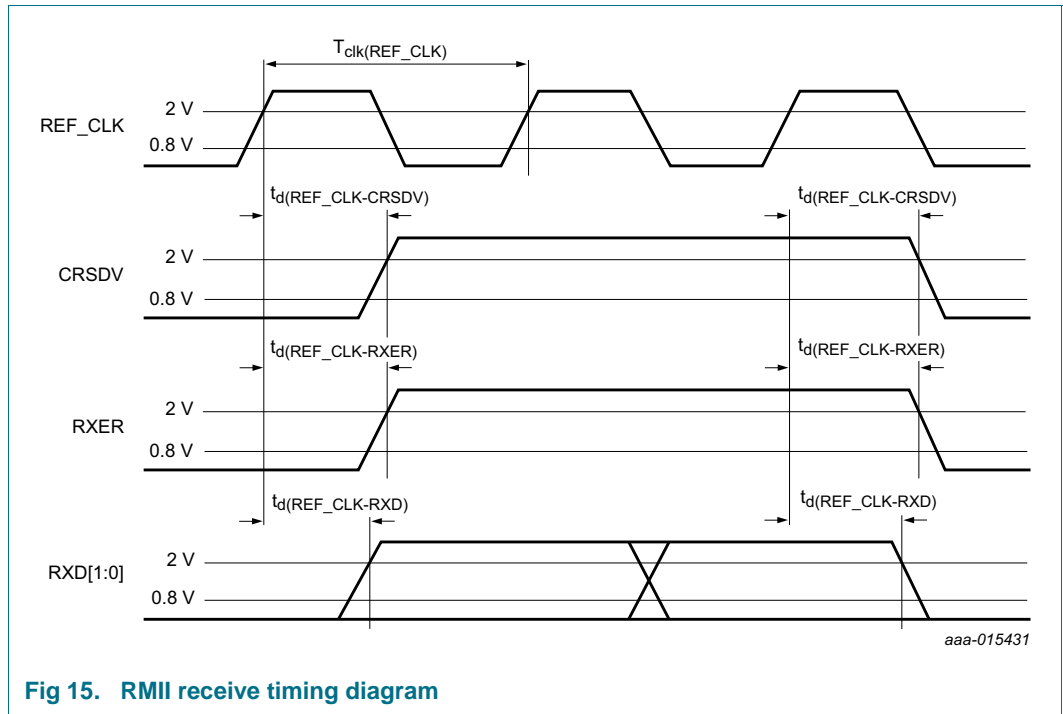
$T_{clk(REF\_CLK)}$

REF_CLK

2 V

0.8 V

$t_{d(REF\_CLK-CRSDV)}$

$t_{d(REF\_CLK-CRSDV)}$

CRSDV

2 V

0.8 V

$t_{d(REF\_CLK-RXER)}$

$t_{d(REF\_CLK-RXER)}$

RXER

2 V

0.8 V

$t_{d(REF\_CLK-RXD)}$

$t_{d(REF\_CLK-RXD)}$

RXD[1:0]

2 V

0.8 V

aaa-015431

Fig 15. RMII receive timing diagram